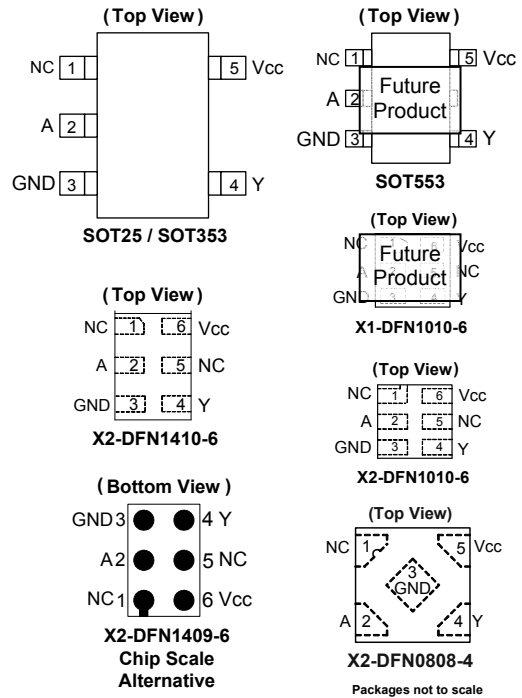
( Top View )

NC 1
A 2
GND 3
5 Vcc
4 Y

SOT25 / SOT353

( Top View )

NC 1
A 2
GND 3
5 Vcc
4 Y
Future Product

SOT553

(Top View)

NC
A
GND
Vcc
NC
Y
Future Product

X1-DFN1010-6

( Top View )

NC 1
A 2
GND 3
6 Vcc
5 NC
4 Y

X2-DFN1410-6

(Top View)

NC 1
A 2
GND 3
6 Vcc
5 NC
4 Y

X2-DFN1010-6

( Bottom View )

GND 3
A 2
NC 1
4 Y
5 NC
6 Vcc

X2-DFN1409-6
Chip Scale
Alternative

(Top View)

NC 1
A 2
3
GND
5 Vcc
4 Y

X2-DFN0808-4

Packages not to scale